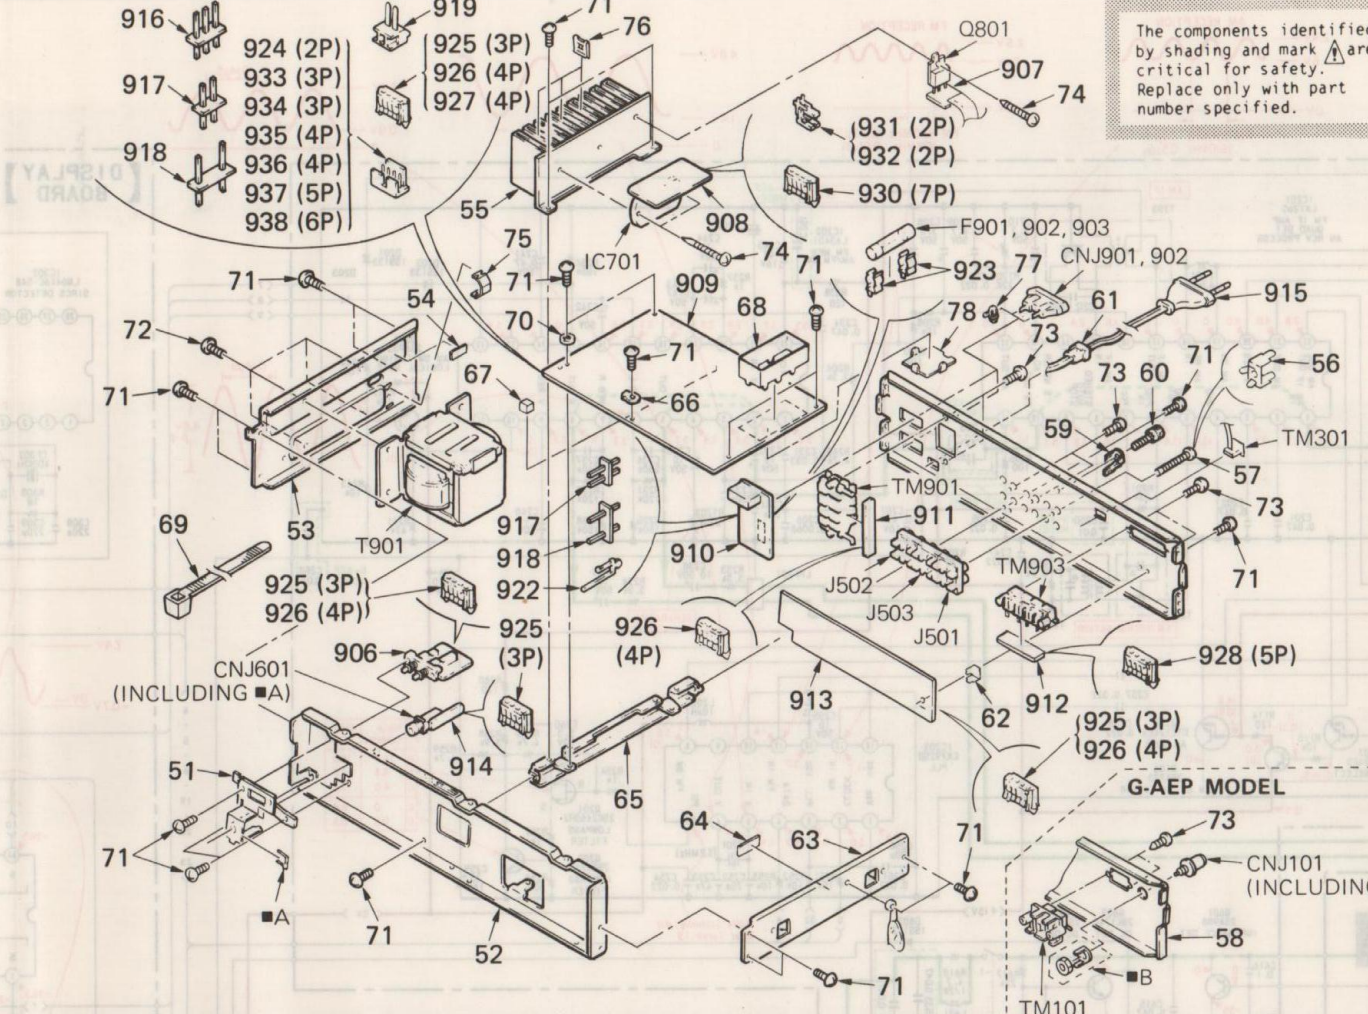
The components identified by shading and mark ⚠ are critical for safety. Replace only with part number specified.

916
917
918
924 (2P)
933 (3P)
934 (3P)
935 (4P)
936 (4P)
937 (5P)
938 (6P)
919
925 (3P)
926 (4P)
927 (4P)
71
76
Q801
907
74
931 (2P)
932 (2P)
930 (7P)
55
908
IC701
74
71
F901, 902, 903
923
77
CNJ901, 902
915
75
71
909
68
71
78
61
73
71
56
71
54
70
71
73
60
72
67
66
59
TM301
71
57
73
TM901
911
71
53
T901
917
918
910
J502
J503
J501
TM903
69
925 (3P)
926 (4P)
922
925 (3P)
926 (4P)
906
CNJ601 (INCLUDING ■A)
913
62
912
928 (5P)
914
925 (3P)
926 (4P)
51
65
G-AEP MODEL
73
64
63
71
CNJ101 (INCLUDING
71
■A
71
52
58
■B
71
TM101
DISPLAY BOARD